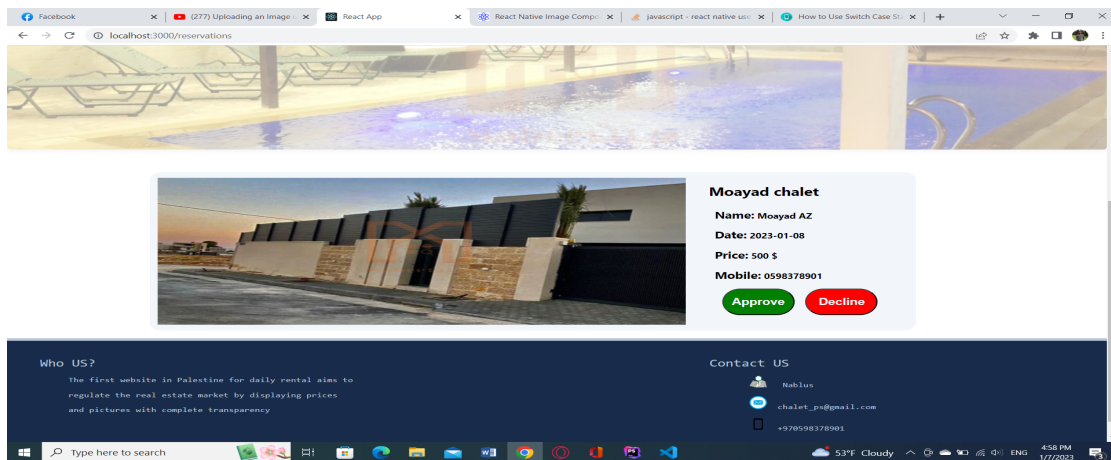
Facebook
(277) Uploading an Image t
React App
React Native Image Compo
javascript - react native use
How to Use Switch Case St
localhost:3000/reservations

Moayad chalet
Name: Moayad AZ
Date: 2023-01-08
Price: 500 $
Mobile: 0598378901
Approve
Decline

Who US?
The first website in Palestine for daily rental aims to regulate the real estate market by displaying prices and pictures with complete transparency

Contact US
Nablus
chalet_ps@gmail.com
+970598378901

Type here to search
53°F Cloudy
ENG
4:58 PM
1/7/2023